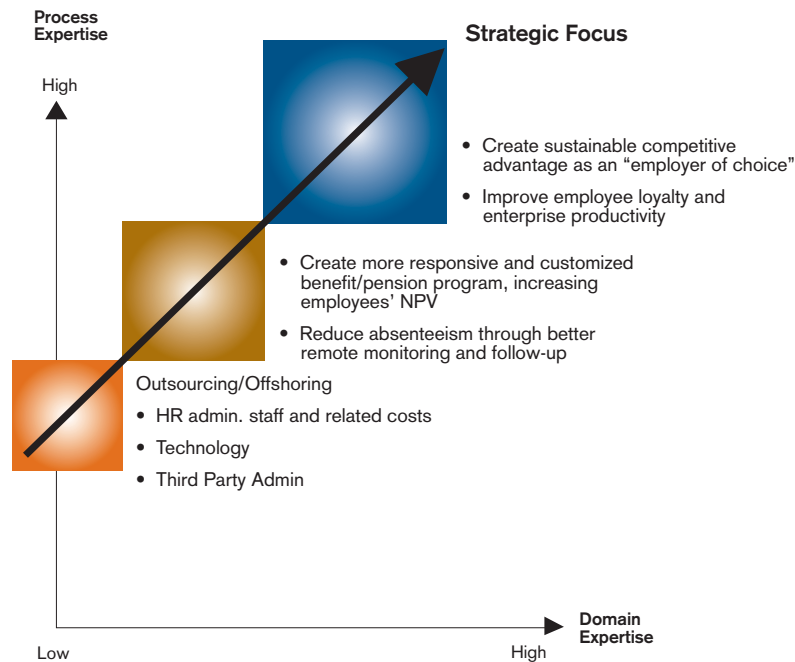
Process Expertise

High

Strategic Focus

• Create sustainable competitive advantage as an “employer of choice”

• Improve employee loyalty and enterprise productivity

• Create more responsive and customized benefit/pension program, increasing employees’ NPV

• Reduce absenteeism through better remote monitoring and follow-up

Outsourcing/Offshoring

• HR admin. staff and related costs

• Technology

• Third Party Admin

Low

High

Domain Expertise